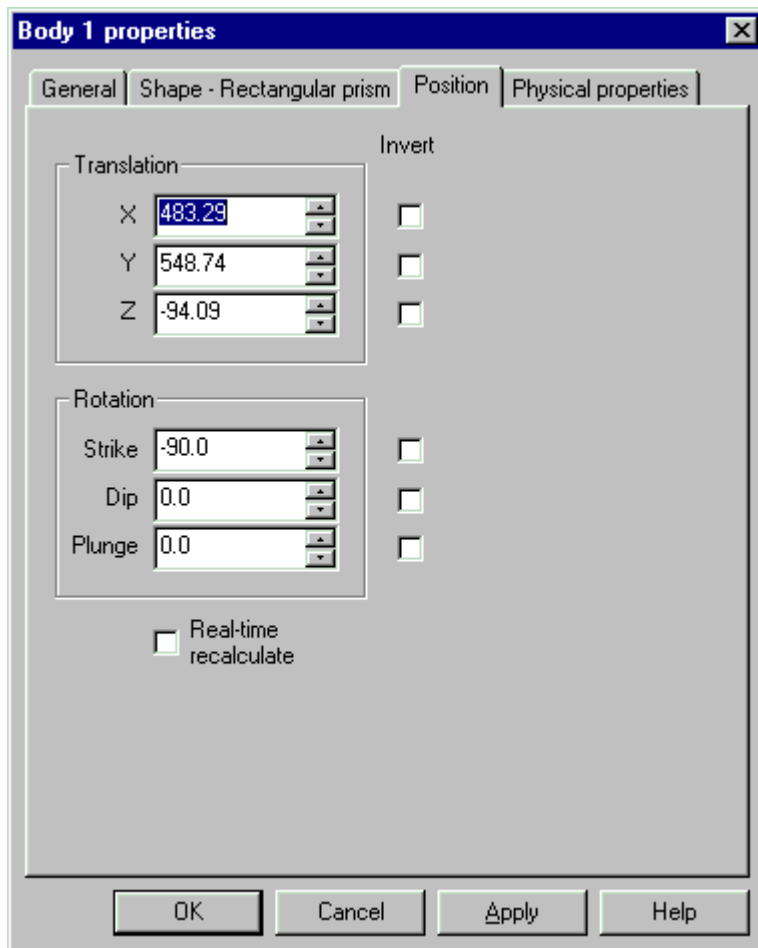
Body 1 properties

General | Shape - Rectangular prism | Position | Physical properties

Invert

Translation
X 483.29
Y 548.74
Z -94.09

Rotation
Strike -90.0
Dip 0.0
Plunge 0.0

Real-time recalculate

OK Cancel Apply Help